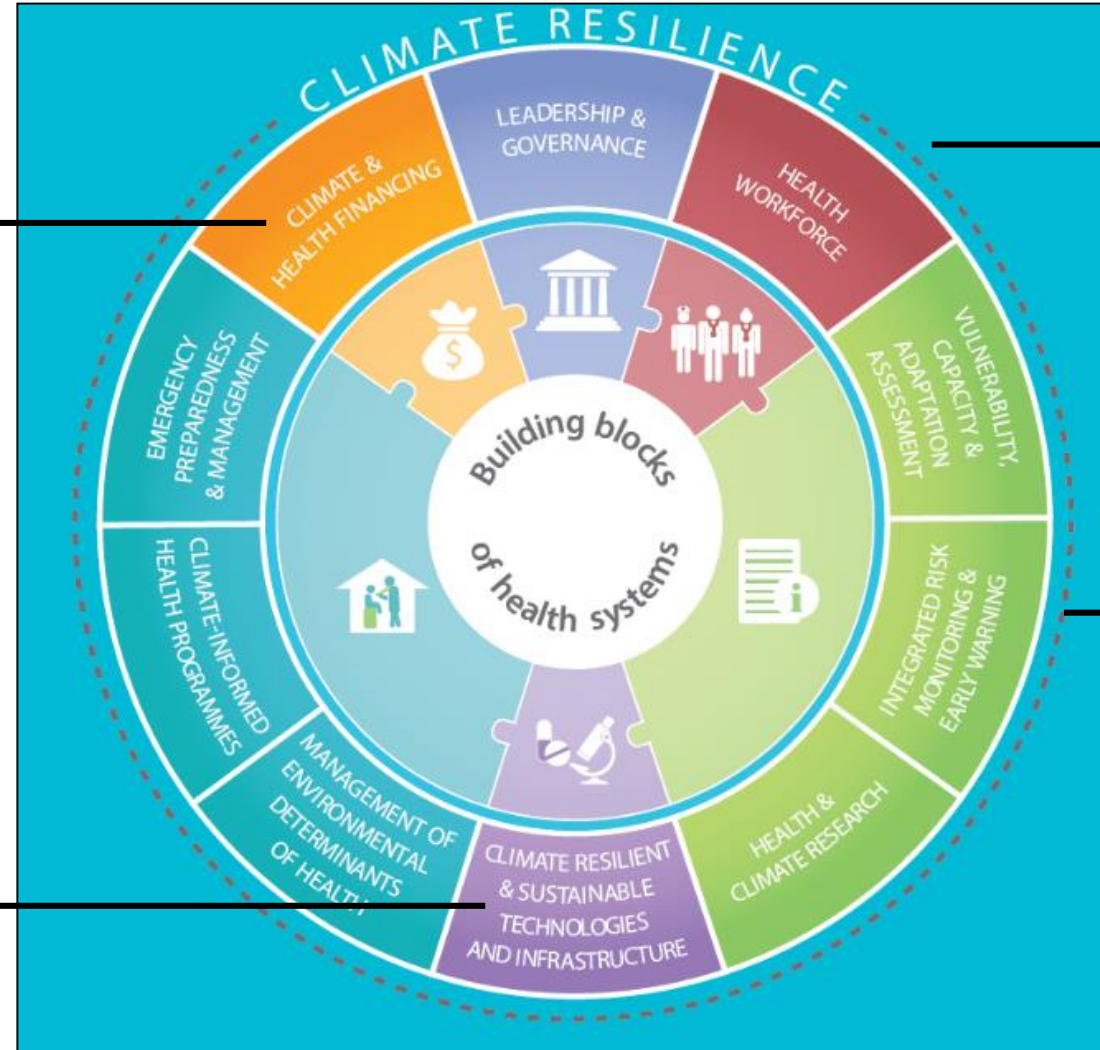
CLIMATE RESILIENCE

LEADERSHIP & GOVERNANCE

HEALTH WORKFORCE

VULNERABILITY, CAPACITY & ADAPTATION ASSESSMENT

INTEGRATED RISK MONITORING & EARLY WARNING

HEALTH & CLIMATE RESEARCH

CLIMATE RESILIENT & SUSTAINABLE TECHNOLOGIES AND INFRASTRUCTURE

MANAGEMENT OF ENVIRONMENTAL DETERMINANTS OF HEALTH

CLIMATE-INFORMED HEALTH PROGRAMMES

EMERGENCY PREPAREDNESS & MANAGEMENT

CLIMATE & HEALTH FINANCING

Building blocks of health systems